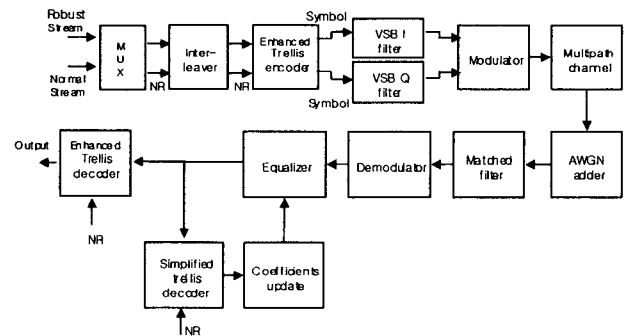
Robust Stream

Normal Stream

M U X

NR

Inter-leaver

NR

Enhanced Trellis encoder

Symbol

VSB I filter

VSB Q filter

Symbol

Modulator

Multipath channel

AWGN adder

Matched filter

Demodulator

Equalizer

Enhanced Trellis decoder

Output

NR

Simplified trellis decoder

Coefficients update

NR